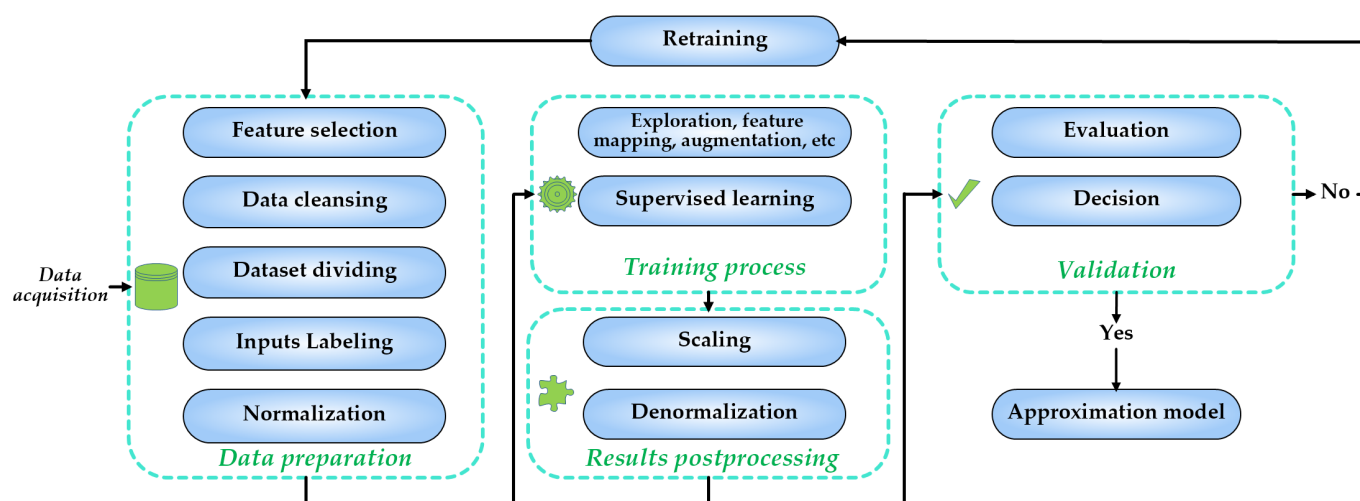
Retraining

Feature selection

Data cleansing

Dataset dividing

Inputs Labeling

Normalization

Data preparation

Data acquisition

Exploration, feature mapping, augmentation, etc

Supervised learning

Training process

Scaling

Denormalization

Results postprocessing

Evaluation

Decision

Validation

No

Yes

Approximation model